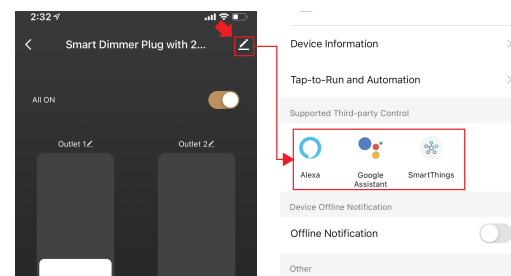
2:32

Smart Dimmer Plug with 2...

All ON

Outlet 1

Outlet 2

Device Information

Tap-to-Run and Automation

Supported Third-party Control

Alexa

Google Assistant

SmartThings

Device Offline Notification

Offline Notification

Other